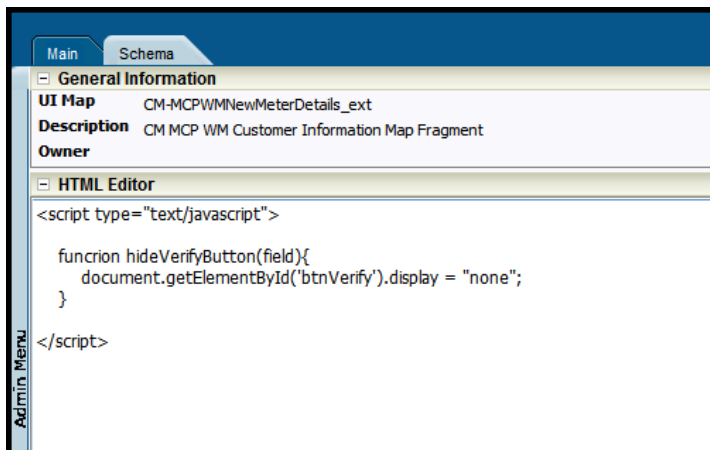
Main
Schema

− General Information

UI Map CM-MCPWMNewMeterDetails_ext
Description CM MCP WM Customer Information Map Fragment
Owner

− HTML Editor

<script type="text/javascript">

funcrion hideVerifyButton(field){
document.getElementById('btnVerify').display = "none";
}

</script>

Admin Menu